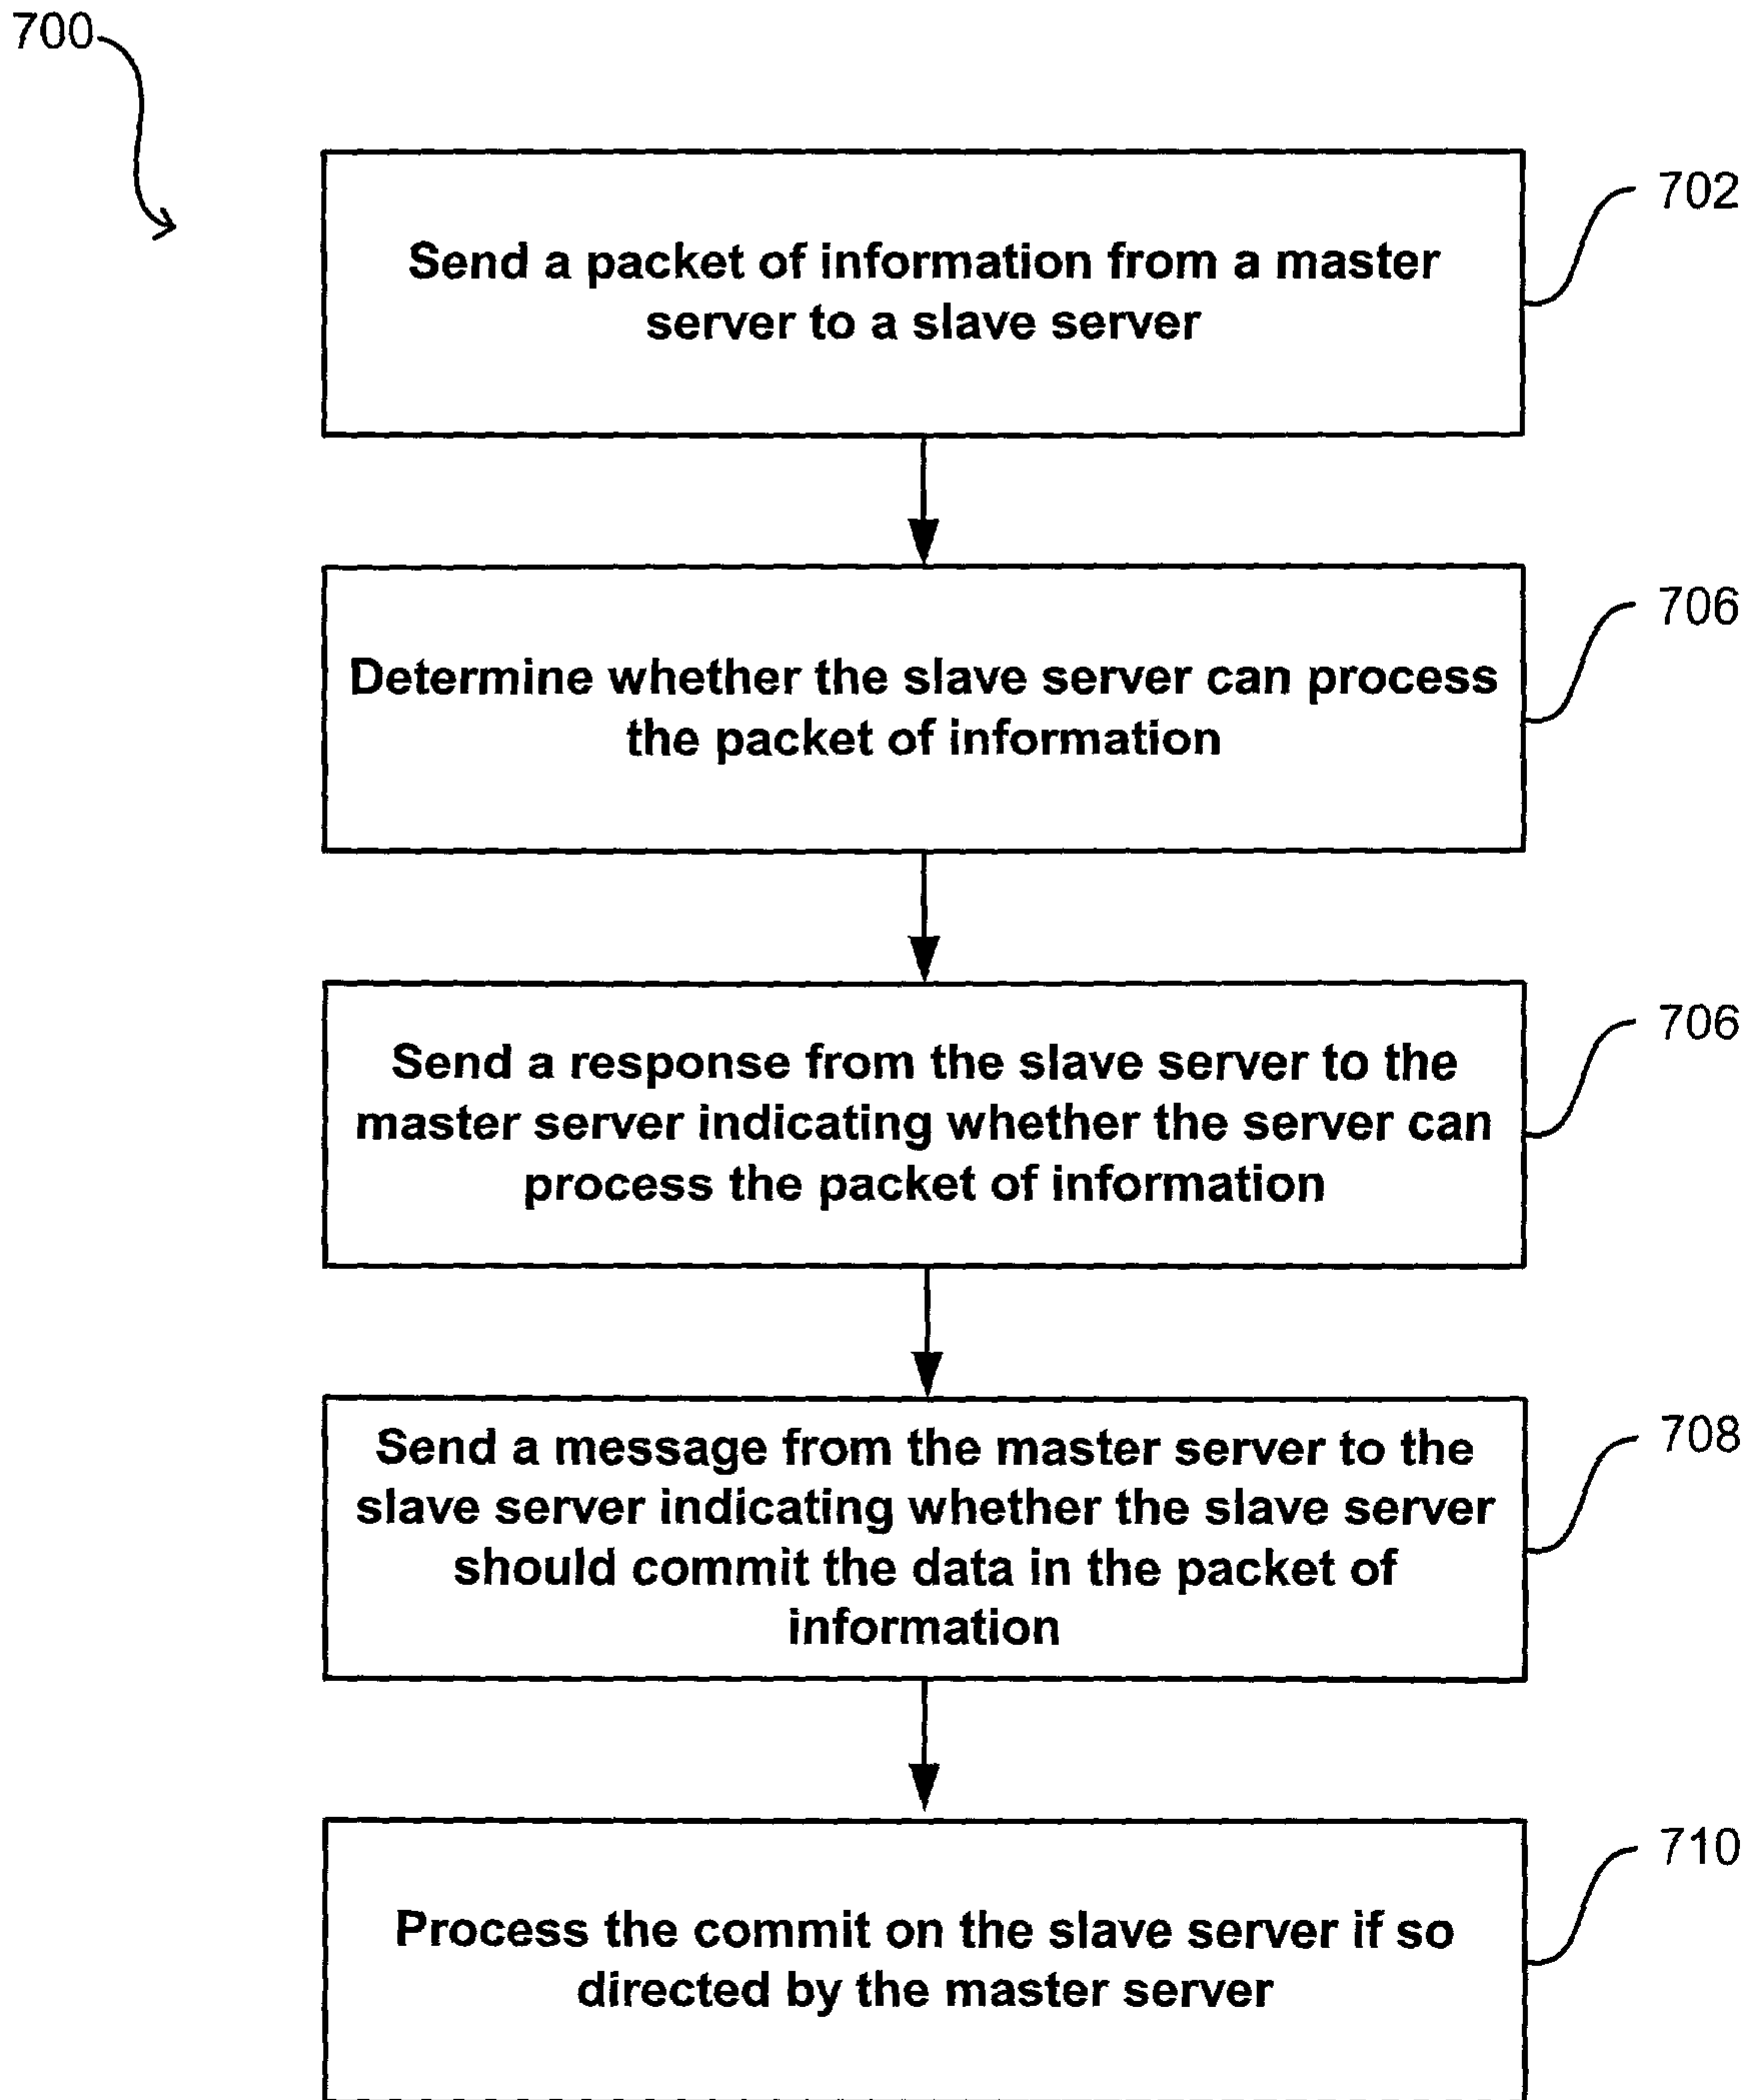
700

Send a packet of information from a master server to a slave server

702

Determine whether the slave server can process the packet of information

706

Send a response from the slave server to the master server indicating whether the server can process the packet of information

706

Send a message from the master server to the slave server indicating whether the slave server should commit the data in the packet of information

708

Process the commit on the slave server if so directed by the master server

710